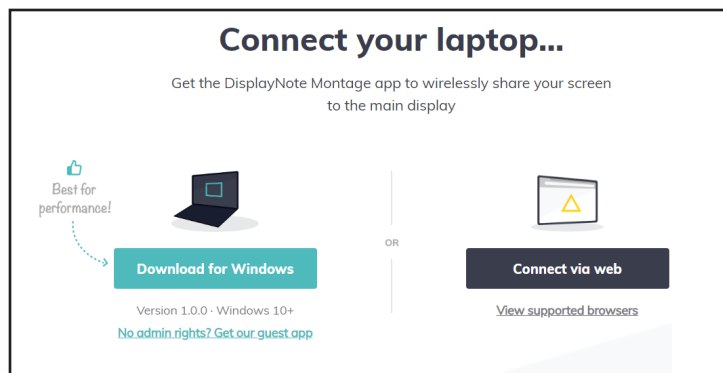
Connect your laptop...

Get the DisplayNote Montage app to wirelessly share your screen to the main display

Best for performance!

Download for Windows

Version 1.0.0 · Windows 10+

No admin rights? Get our guest app

OR

Connect via web

View supported browsers